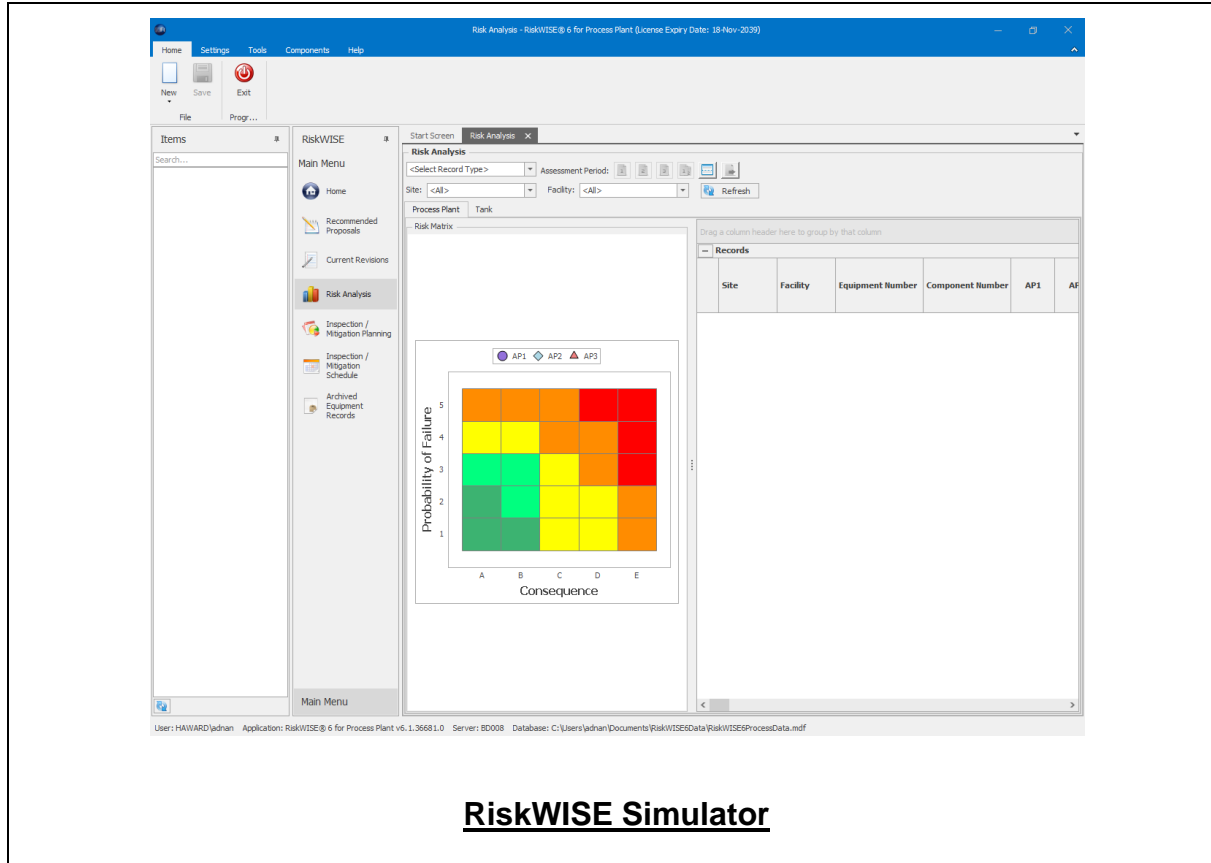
Risk Analysis - RiskWISE® 6 for Process Plant (License Expiry Date: 18-Nov-2039)

Home Settings Tools Components Help

New Save Exit

File Progr...

Items

Search...

RiskWISE

Main Menu

Home

Recommended Proposals

Current Revisions

Risk Analysis

Inspection / Mitigation Planning

Inspection / Mitigation Schedule

Archived Equipment Records

Main Menu

Start Screen Risk Analysis

Risk Analysis

<Select Record Type> Assessment Period:

Site: <All> Facility: <All> Refresh

Process Plant Tank

Risk Matrix

AP1 AP2 AP3

Probability of Failure

5
4
3
2
1

A B C D E

Consequence

Drag a column header here to group by that column

Records

| Site | Facility | Equipment Number | Component Number | AP1 | AF |
|---|---|---|---|---|---|

User: HAWARD\adnan Application: RiskWISE® 6 for Process Plant v6.1.36681.0 Server: BD008 Database: C:\Users\adnan\Documents\RiskWISE6Data\RiskWISE6ProcessData.mdf

RiskWISE Simulator